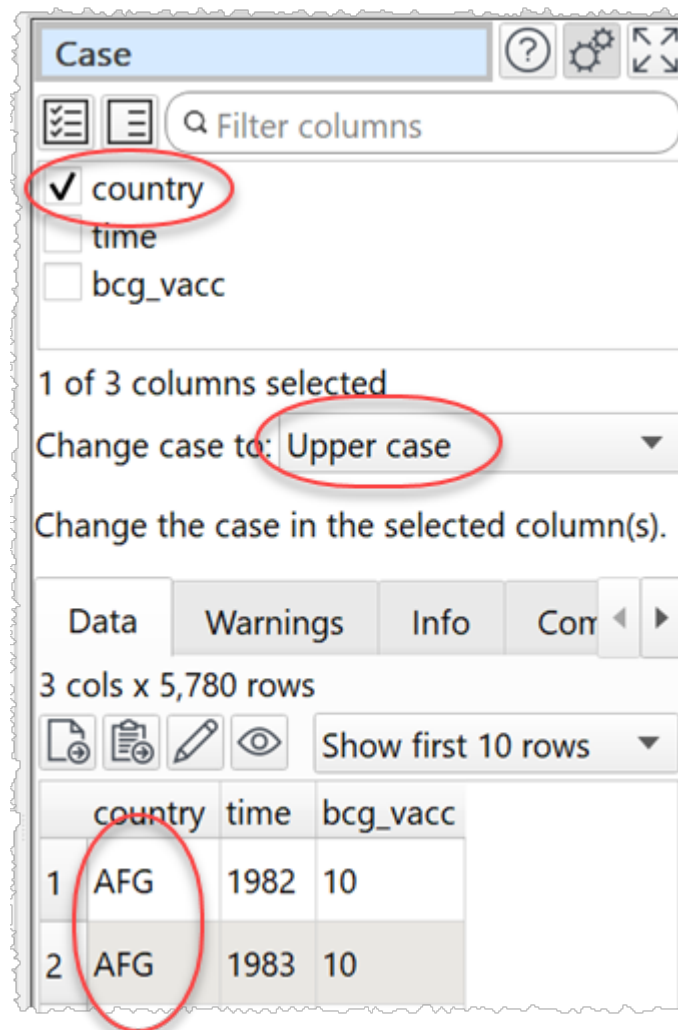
Case

Filter columns

✓ country
time
bcg_vacc

1 of 3 columns selected

Change case to: Upper case

Change the case in the selected column(s).

Data | Warnings | Info | Com

3 cols x 5,780 rows

Show first 10 rows

|   | country | time | bcg_vacc |
|---|---|---|---|
| 1 | AFG | 1982 | 10 |
| 2 | AFG | 1983 | 10 |